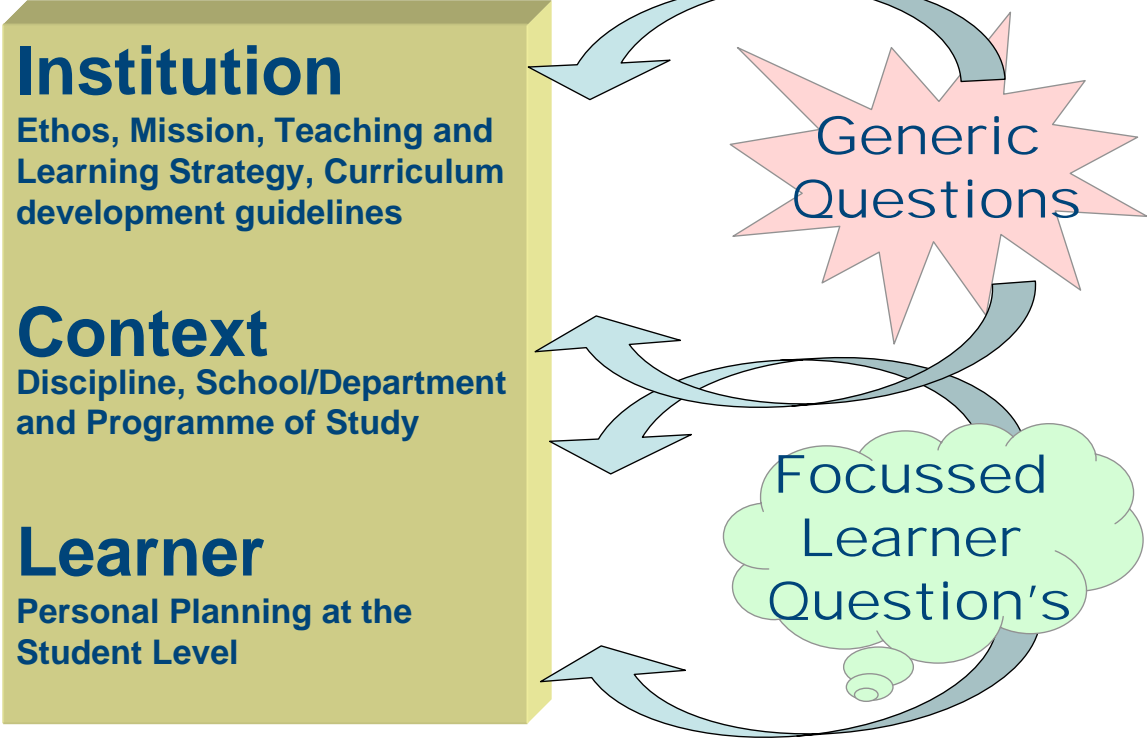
Institution
Ethos, Mission, Teaching and Learning Strategy, Curriculum development guidelines

Context
Discipline, School/Department and Programme of Study

Learner
Personal Planning at the Student Level

Generic Questions

Focussed Learner Question's